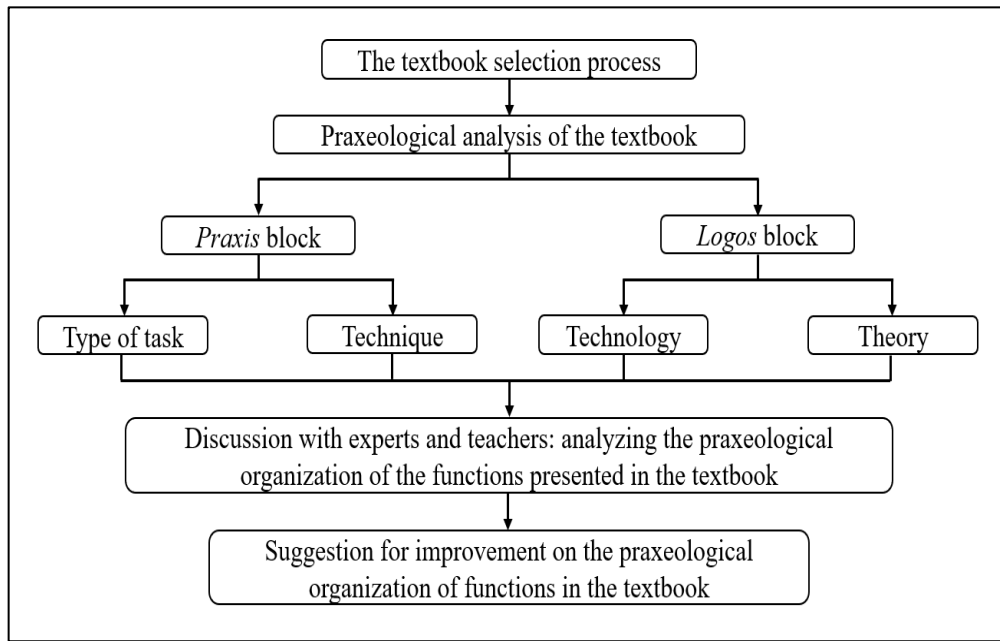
The textbook selection process

Praxeological analysis of the textbook

Praxis block

Logos block

Type of task

Technique

Technology

Theory

Discussion with experts and teachers: analyzing the praxeological organization of the functions presented in the textbook

Suggestion for improvement on the praxeological organization of functions in the textbook